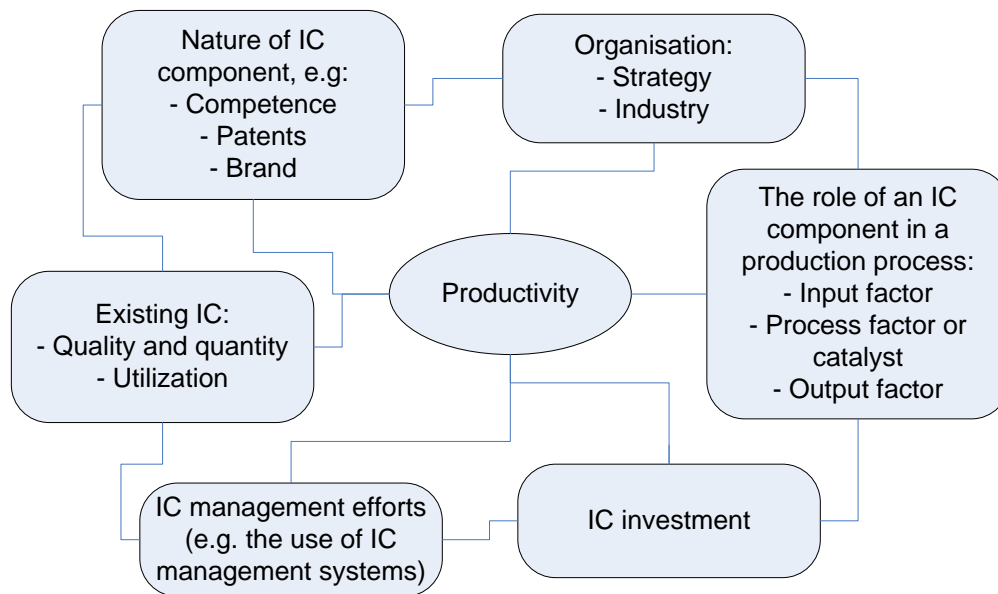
Nature of IC component, e.g:
- Competence
- Patents
- Brand

Organisation:
- Strategy
- Industry

The role of an IC component in a production process:
- Input factor
- Process factor or catalyst
- Output factor

Existing IC:
- Quality and quantity
- Utilization

Productivity

IC management efforts (e.g. the use of IC management systems)

IC investment